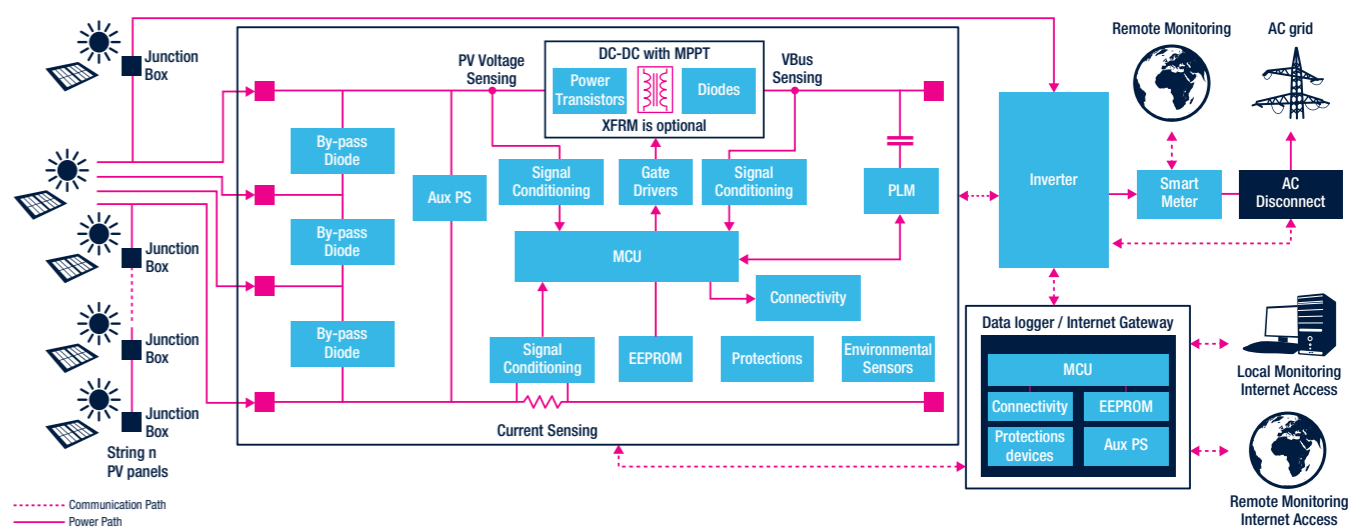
Junction Box

Junction Box

Junction Box

Junction Box

String n PV panels

PV Voltage Sensing

DC-DC with MPPT

Power Transistors

Diodes

XFRM is optional

VBus Sensing

By-pass Diode

By-pass Diode

By-pass Diode

Aux PS

Signal Conditioning

Gate Drivers

Signal Conditioning

PLM

MCU

Connectivity

Signal Conditioning

EEPROM

Protections

Environmental Sensors

Current Sensing

Remote Monitoring

AC grid

Inverter

Smart Meter

AC Disconnect

Data logger / Internet Gateway

MCU

Connectivity

EEPROM

Protections devices

Aux PS

Local Monitoring Internet Access

Remote Monitoring Internet Access

Communication Path

Power Path